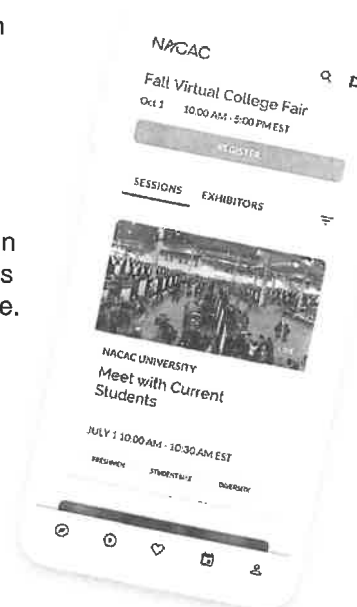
n

n
s
e.

NACAC

Fall Virtual College Fair
Oct 1 10:00 AM - 5:00 PM EST

REGISTER

SESSIONS EXHIBITORS

NACAC UNIVERSITY
Meet with Current Students

JULY 1 10:00 AM - 10:30 AM EST

FRESHMEN STUDENT LIFE DIVERSITY